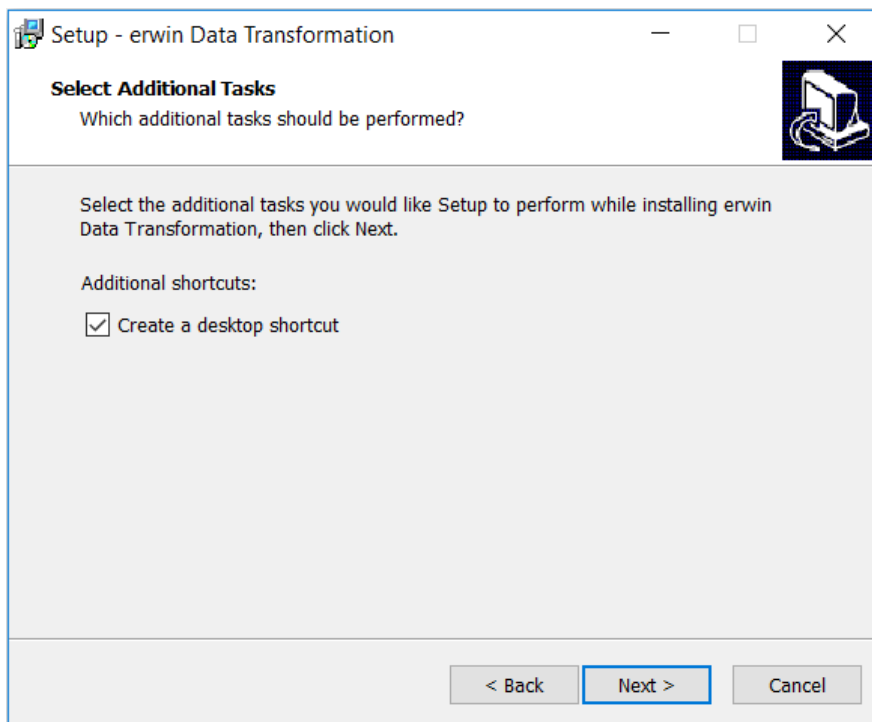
Setup - erwin Data Transformation

Select Additional Tasks

Which additional tasks should be performed?

Select the additional tasks you would like Setup to perform while installing erwin Data Transformation, then click Next.

Additional shortcuts:

Create a desktop shortcut

< Back

Next >

Cancel